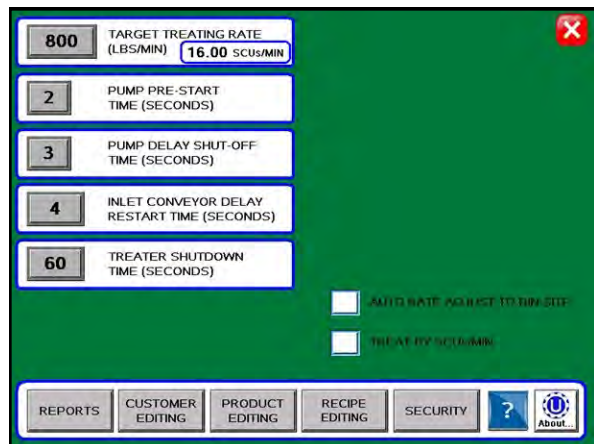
800 TARGET TREATING RATE (LBS/MIN) 16.00 SCUs/MIN

2 PUMP PRE-START TIME (SECONDS)

3 PUMP DELAY SHUT-OFF TIME (SECONDS)

4 INLET CONVEYOR DELAY RESTART TIME (SECONDS)

60 TREATER SHUTDOWN TIME (SECONDS)

AUTO RATE ADJUST TO BIN SIZE

TREAT BY SCUs/MIN

REPORTS
CUSTOMER EDITING
PRODUCT EDITING
RECIPE EDITING
SECURITY
?
About...